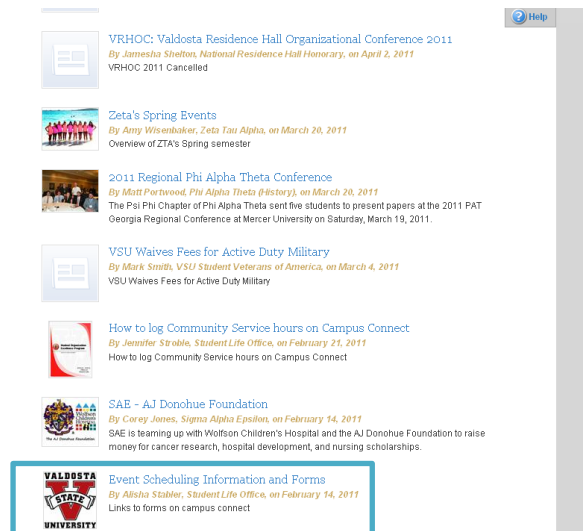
Help

VRHOC: Valdosta Residence Hall Organizational Conference 2011
By Jamesha Shelton, National Residence Hall Honorary, on April 2, 2011
VRHOC 2011 Cancelled

Zeta's Spring Events
By Amy Wisenbaker, Zeta Tau Alpha, on March 20, 2011
Overview of ZTA's Spring semester

2011 Regional Phi Alpha Theta Conference
By Matt Portwood, Phi Alpha Theta (History), on March 20, 2011
The Psi Phi Chapter of Phi Alpha Theta sent five students to present papers at the 2011 PAT Georgia Regional Conference at Mercer University on Saturday, March 19, 2011.

VSU Waives Fees for Active Duty Military
By Mark Smith, VSU Student Veterans of America, on March 4, 2011
VSU Waives Fees for Active Duty Military

How to log Community Service hours on Campus Connect
By Jennifer Stroble, Student Life Office, on February 21, 2011
How to log Community Service hours on Campus Connect

SAE - AJ Donohue Foundation
By Corey Jones, Sigma Alpha Epsilon, on February 14, 2011
SAE is teaming up with Wolfson Children's Hospital and the AJ Donohue Foundation to raise money for cancer research, hospital development, and nursing scholarships.

The AJ Donohue Foundation

Event Scheduling Information and Forms
By Alisha Stabler, Student Life Office, on February 14, 2011
Links to forms on campus connect

VALDOSTA STATE UNIVERSITY